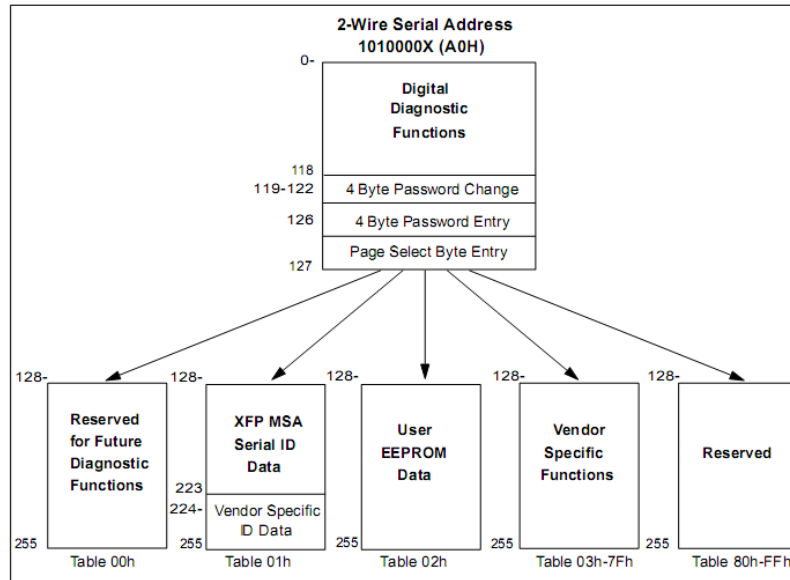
2-Wire Serial Address
1010000X (A0H)

0-

Digital Diagnostic Functions

118
119-122 4 Byte Password Change
126 4 Byte Password Entry
Page Select Byte Entry
127

128-
Reserved for Future Diagnostic Functions
255
Table 00h

128-
XFP MSA Serial ID Data
223
224-
Vendor Specific ID Data
255
Table 01h

128-
User EEPROM Data
255
Table 02h

128-
Vendor Specific Functions
255
Table 03h-7Fh

128-
Reserved
255
Table 80h-FFh